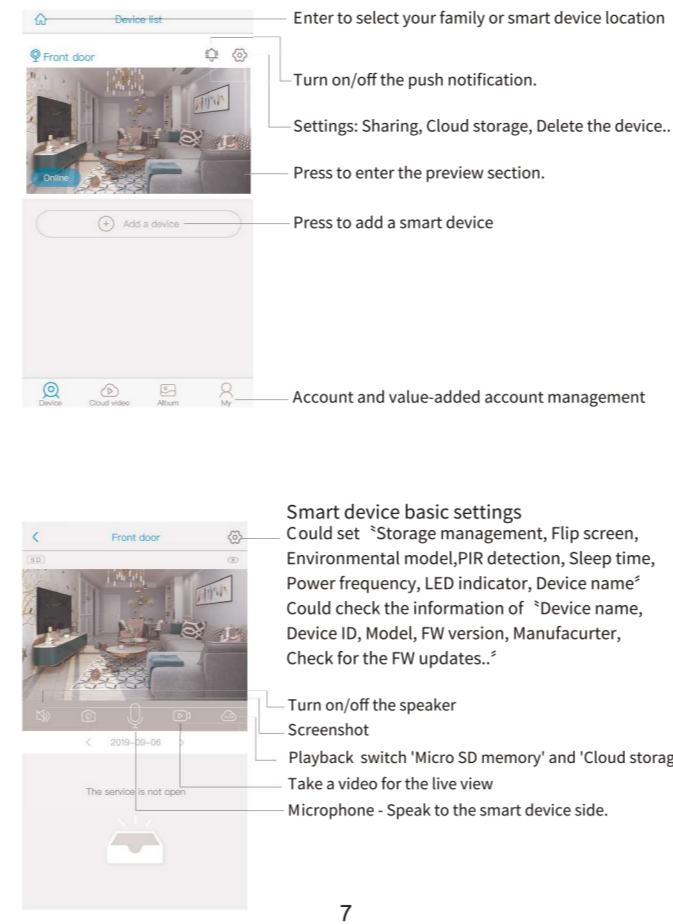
Device list

Enter to select your family or smart device location

Front door

Turn on/off the push notification.

Settings: Sharing, Cloud storage, Delete the device..

Online

Press to enter the preview section.

Add a device

Press to add a smart device

Device Cloud video Album My

Account and value-added account management

Front door

SD

Smart device basic settings
Could set 「Storage management, Flip screen, Environmental model,PIR detection, Sleep time, Power frequency, LED indicator, Device name」
Could check the information of 「Device name, Device ID, Model, FW version, Manufacurter, Check for the FW updates..」

Turn on/off the speaker

Screenshot

2019-09-06

Playback switch 'Micro SD memory' and 'Cloud storag

Take a video for the live view

The service is not open

Microphone - Speak to the smart device side.

7